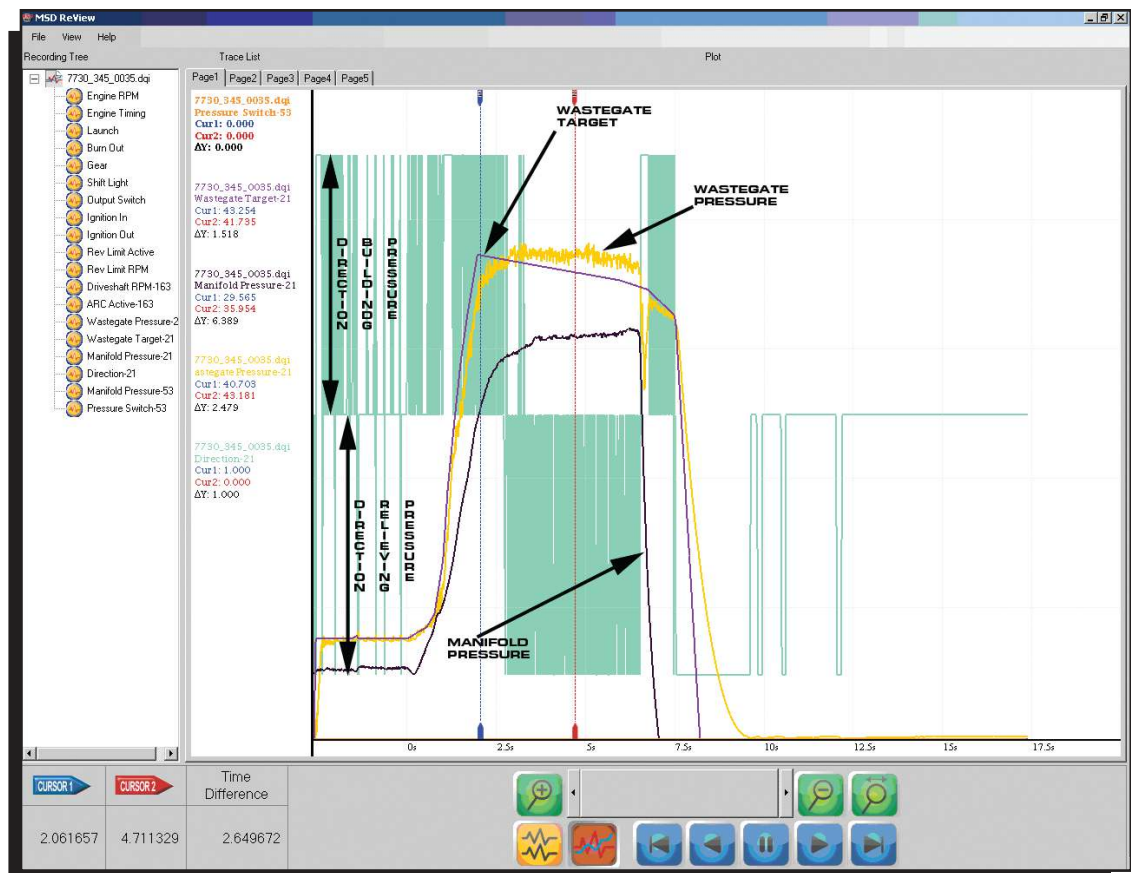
MSD ReView

File View Help

Recording Tree

Trace List

Plot

7730_345_0035.dqi
Engine RPM
Engine Timing
Launch
Burn Out
Gear
Shift Light
Output Switch
Ignition In
Ignition Out
Rev Limit Active
Rev Limit RPM
Driveshaft RPM-163
ARC Active-163
Wastegate Pressure-2
Wastegate Target-21
Manifold Pressure-21
Direction-21
Manifold Pressure-53
Pressure Switch-53

Page1 Page2 Page3 Page4 Page5

7730_345_0035.dqi
Pressure Switch-53
Cur1: 0.000
Cur2: 0.000
ΔY: 0.000

7730_345_0035.dqi
Wastegate Target-21
Cur1: 43.254
Cur2: 41.735
ΔY: 1.518

7730_345_0035.dqi
Manifold Pressure-21
Cur1: 29.565
Cur2: 35.954
ΔY: 6.389

7730_345_0035.dqi
astegate Pressure-21
Cur1: 40.703
Cur2: 43.181
ΔY: 2.479

7730_345_0035.dqi
Direction-21
Cur1: 1.000
Cur2: 0.000
ΔY: 1.000

WASTEGATE TARGET

WASTEGATE PRESSURE

DIRECTION BUILDING PRESSURE

DIRECTION RELIEVING PRESSURE

MANIFOLD PRESSURE

0s 2.5s 5s 7.5s 10s 12.5s 15s 17.5s

CURSOR 1 CURSOR 2 Time Difference

2.061657 4.711329 2.649672